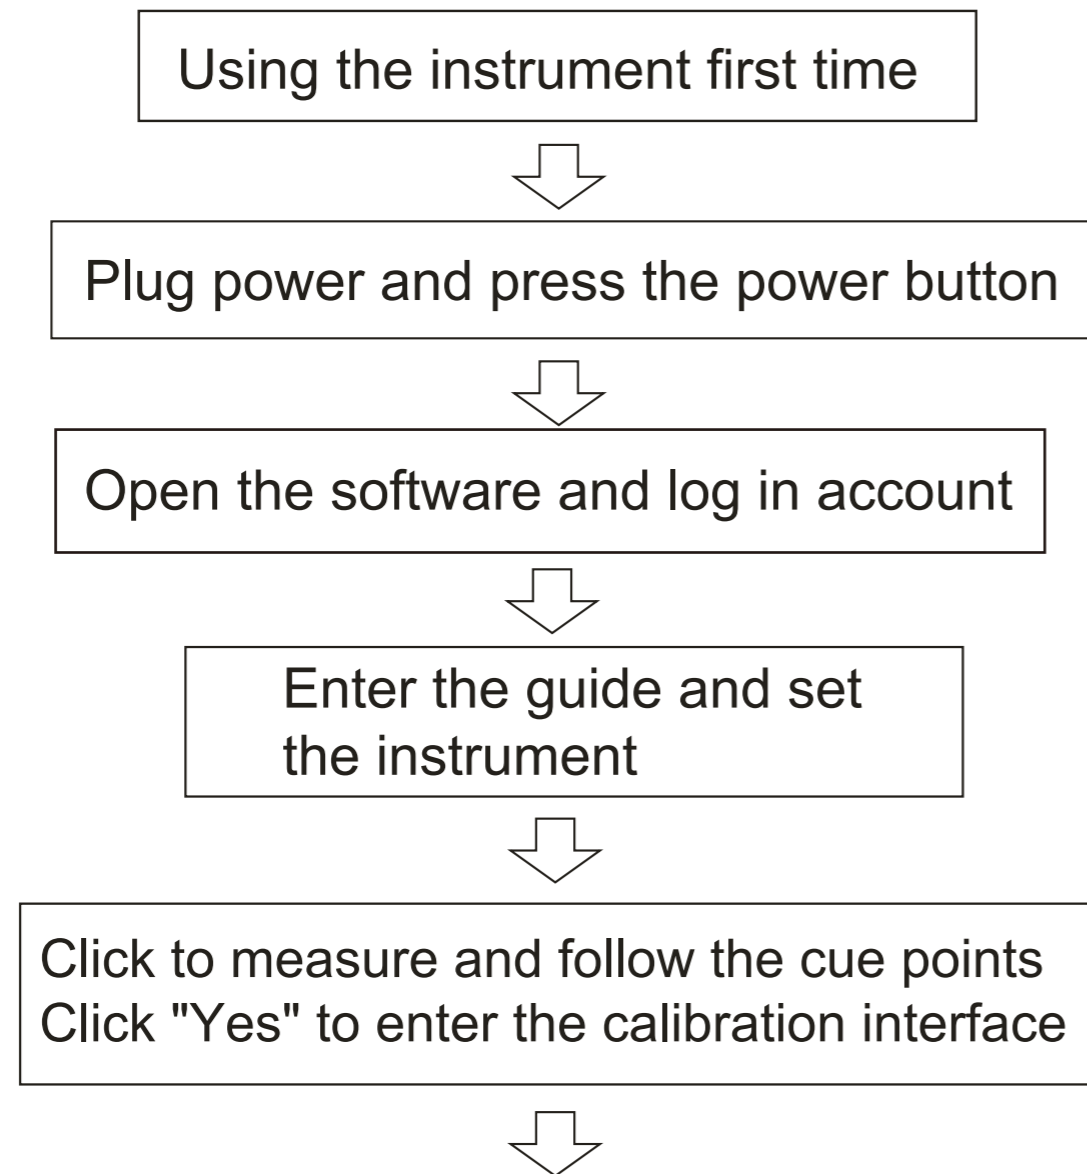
Using the instrument first time

Plug power and press the power button

Open the software and log in account

Enter the guide and set the instrument

Click to measure and follow the cue points
Click "Yes" to enter the calibration interface